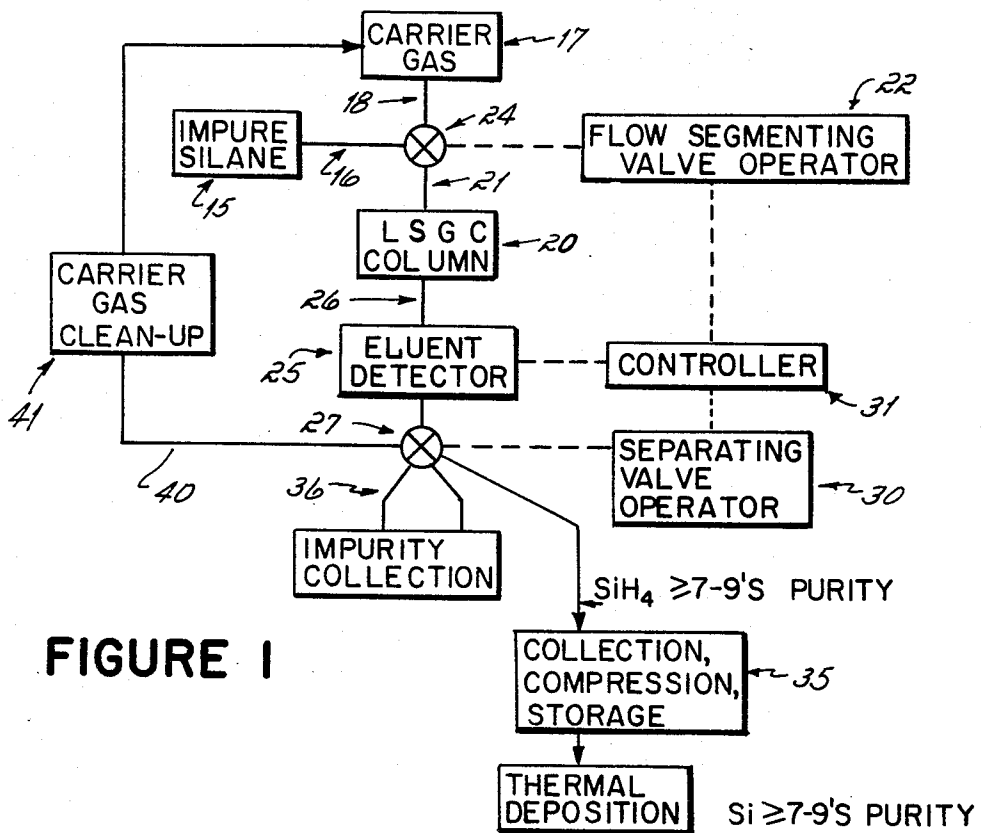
CARRIER GAS
17
18
24
22
IMPURE SILANE
16
15
FLOW SEGMENTING VALVE OPERATOR
21
L S G C COLUMN
20
CARRIER GAS CLEAN-UP
26
41
25
ELUENT DETECTOR
CONTROLLER
31
27
SEPARATING VALVE OPERATOR
30
40
36
IMPURITY COLLECTION
$SiH_4 \geq$7-9'S PURITY
FIGURE I
COLLECTION, COMPRESSION, STORAGE
35
THERMAL DEPOSITION
Si $\geq$7-9'S PURITY